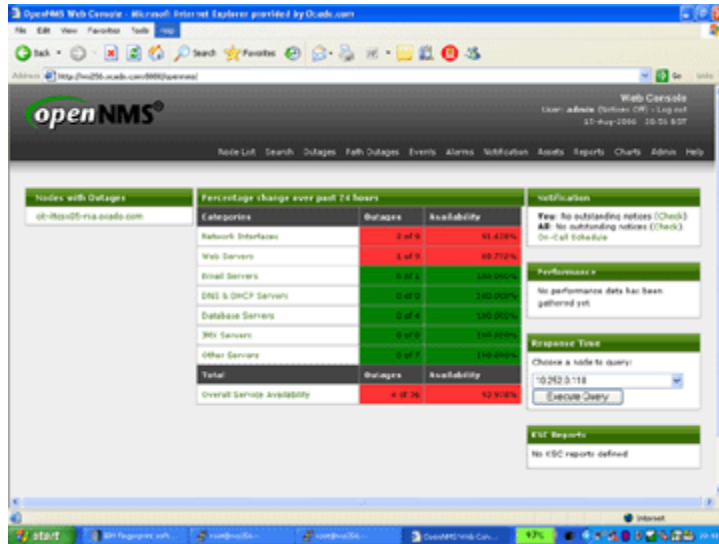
OpenNMS Web Console - Microsoft Internet Explorer provided by Ocado.com

File Edit View Favorites Tools Help

Back Search Favorites

Address http://ms256.ocado.com:8980/opennms/

Go Links

openNMS®

Web Console
User: admin (Notices Off) - Log out
15-Aug-2006 20:56 BST

Node List Search Outages Path Outages Events Alarms Notification Assets Reports Charts Admin Help

Nodes with Outages

ot-lfcsx05-ma.ocado.com

Percentage change over past 24 hours

| Categories | Outages | Availability |
|---|---|---|
| Network Interfaces | 2 of 9 | 91.478% |
| Web Servers | 1 of 9 | 48.712% |
| Email Servers | 0 of 1 | 100.000% |
| DNS & DHCP Servers | 0 of 0 | 100.000% |
| Database Servers | 0 of 4 | 100.000% |
| JMX Servers | 0 of 0 | 100.000% |
| Other Servers | 0 of 7 | 100.000% |
| Total | Outages | Availability |
| Overall Service Availability | 4 of 26 | 92.978% |

Notification

You: No outstanding notices (Check)
All: No outstanding notices (Check)
On-Call Schedule

Performance

No performance data has been gathered yet

Response Time

Choose a node to query:

10.252.0.118

Execute Query

KSC Reports

No KSC reports defined

Internet

start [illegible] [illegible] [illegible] OpenNMS Web Con... 97%